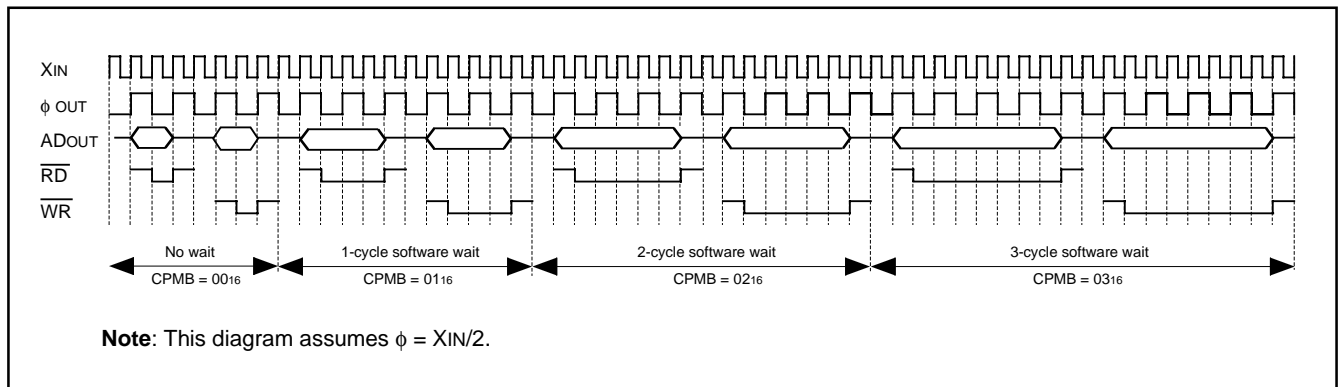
XIN
$\phi$ OUT
ADOUT
$\overline{RD}$
$\overline{WR}$

No wait
CPMB = $00_{16}$
1-cycle software wait
CPMB = $01_{16}$
2-cycle software wait
CPMB = $02_{16}$
3-cycle software wait
CPMB = $03_{16}$

**Note**: This diagram assumes $\phi$ = XIN/2.